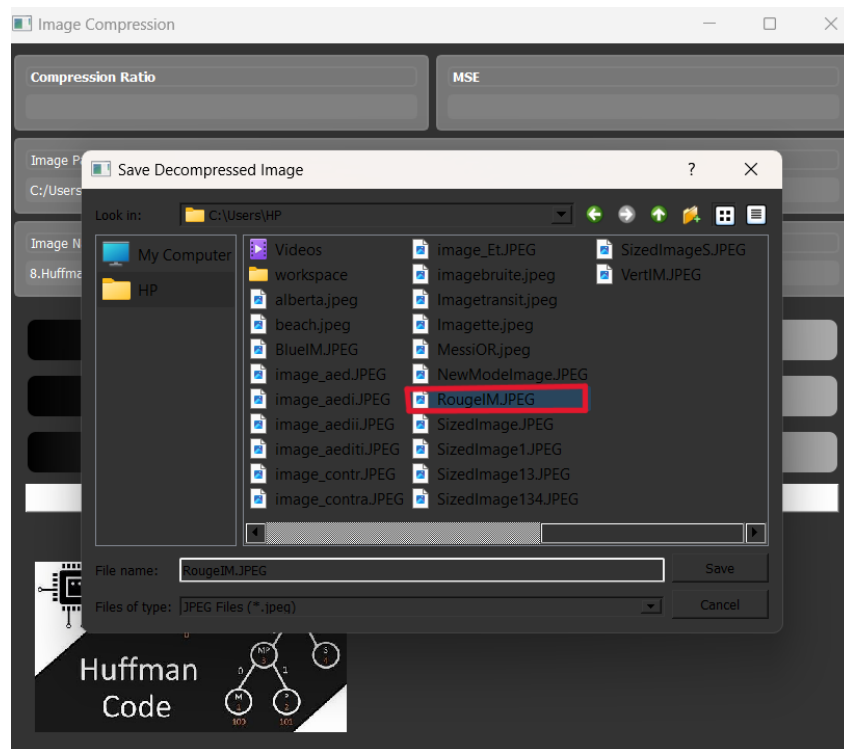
Image Compression

Compression Ratio

MSE

Image P

C:/Users

Image N

8.Huffma

Save Decompressed Image

?

Look in: C:\Users\HP

My Computer

HP

Videos
workspace
alberta.jpeg
beach.jpeg
BlueIM.JPEG
image_aed.JPEG
image_aedi.JPEG
image_aedii.JPEG
image_aediti.JPEG
image_contr.JPEG
image_contra.JPEG

image_Et.JPEG
imagebruite.jpeg
Imagetransit.jpeg
Imagette.jpeg
MessiOR.jpeg
NewModelmage.JPEG
RougeIM.JPEG
SizedImage.JPEG
SizedImage1.JPEG
SizedImage13.JPEG
SizedImage134.JPEG

SizedImageS.JPEG
VertIM.JPEG

File name: RougeIM.JPEG

Save

Files of type: JPEG Files (*.jpeg)

Cancel

Huffman Code

MP

S

0

1

M

P

100

101